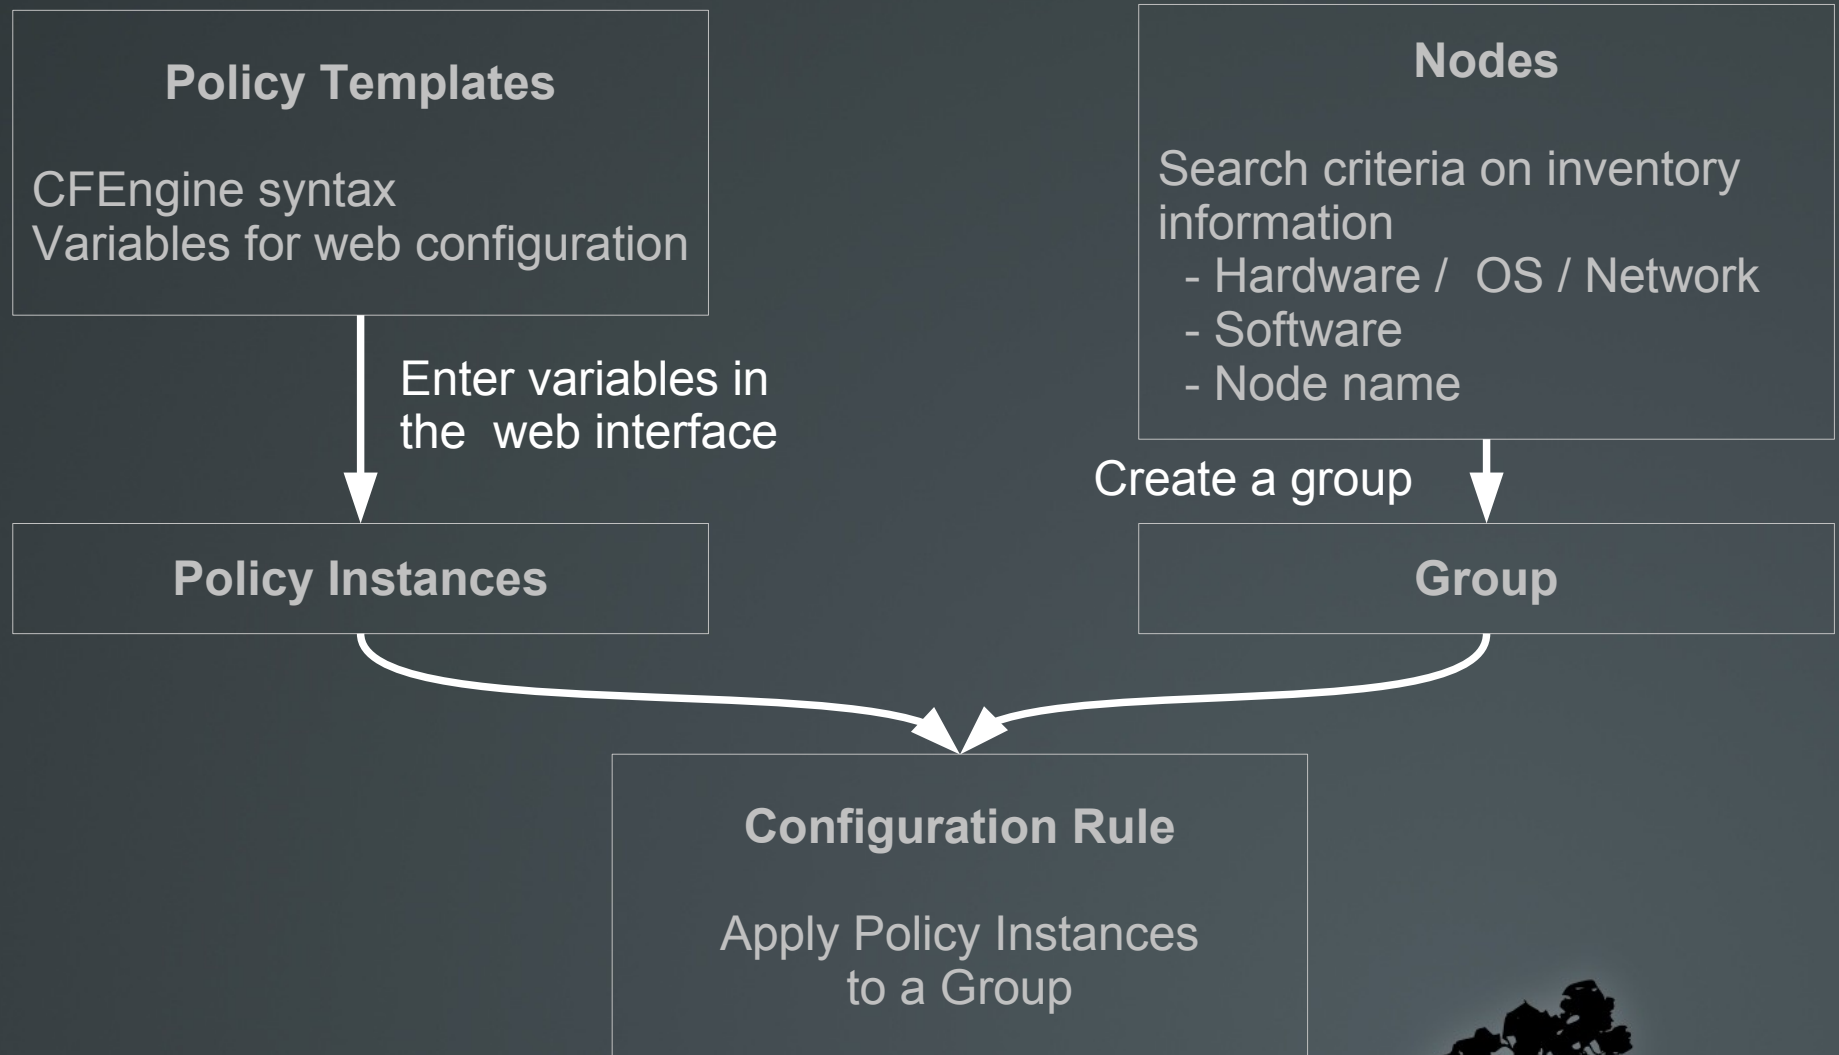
Policy Templates

CFEngine syntax
Variables for web configuration

Enter variables in the web interface

Policy Instances

Nodes

Search criteria on inventory information
- Hardware / OS / Network
- Software
- Node name

Create a group

Group

Configuration Rule

Apply Policy Instances to a Group